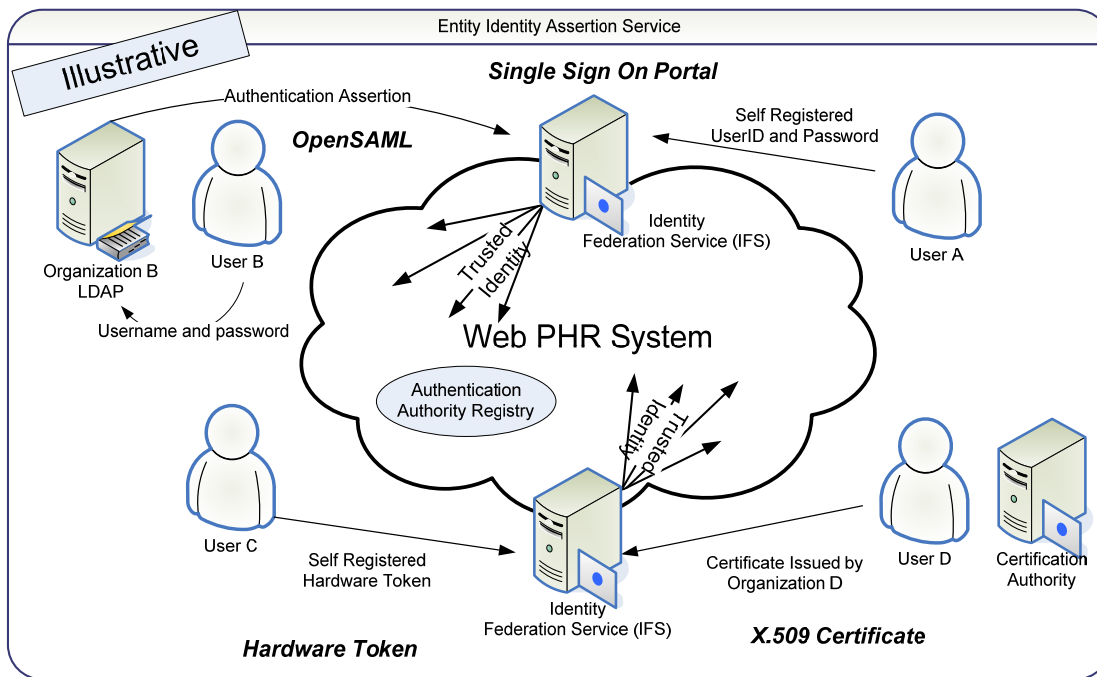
Entity Identity Assertion Service

Illustrative

Single Sign On Portal

Authentication Assertion

OpenSAML

Self Registered UserID and Password

Identity Federation Service (IFS)

Trusted Identity

Organization B LDAP

User B

User A

Username and password

Web PHR System

Authentication Authority Registry

Trusted Identity

User C

User D

Certification Authority

Self Registered Hardware Token

Certificate Issued by Organization D

Identity Federation Service (IFS)

Hardware Token

X.509 Certificate